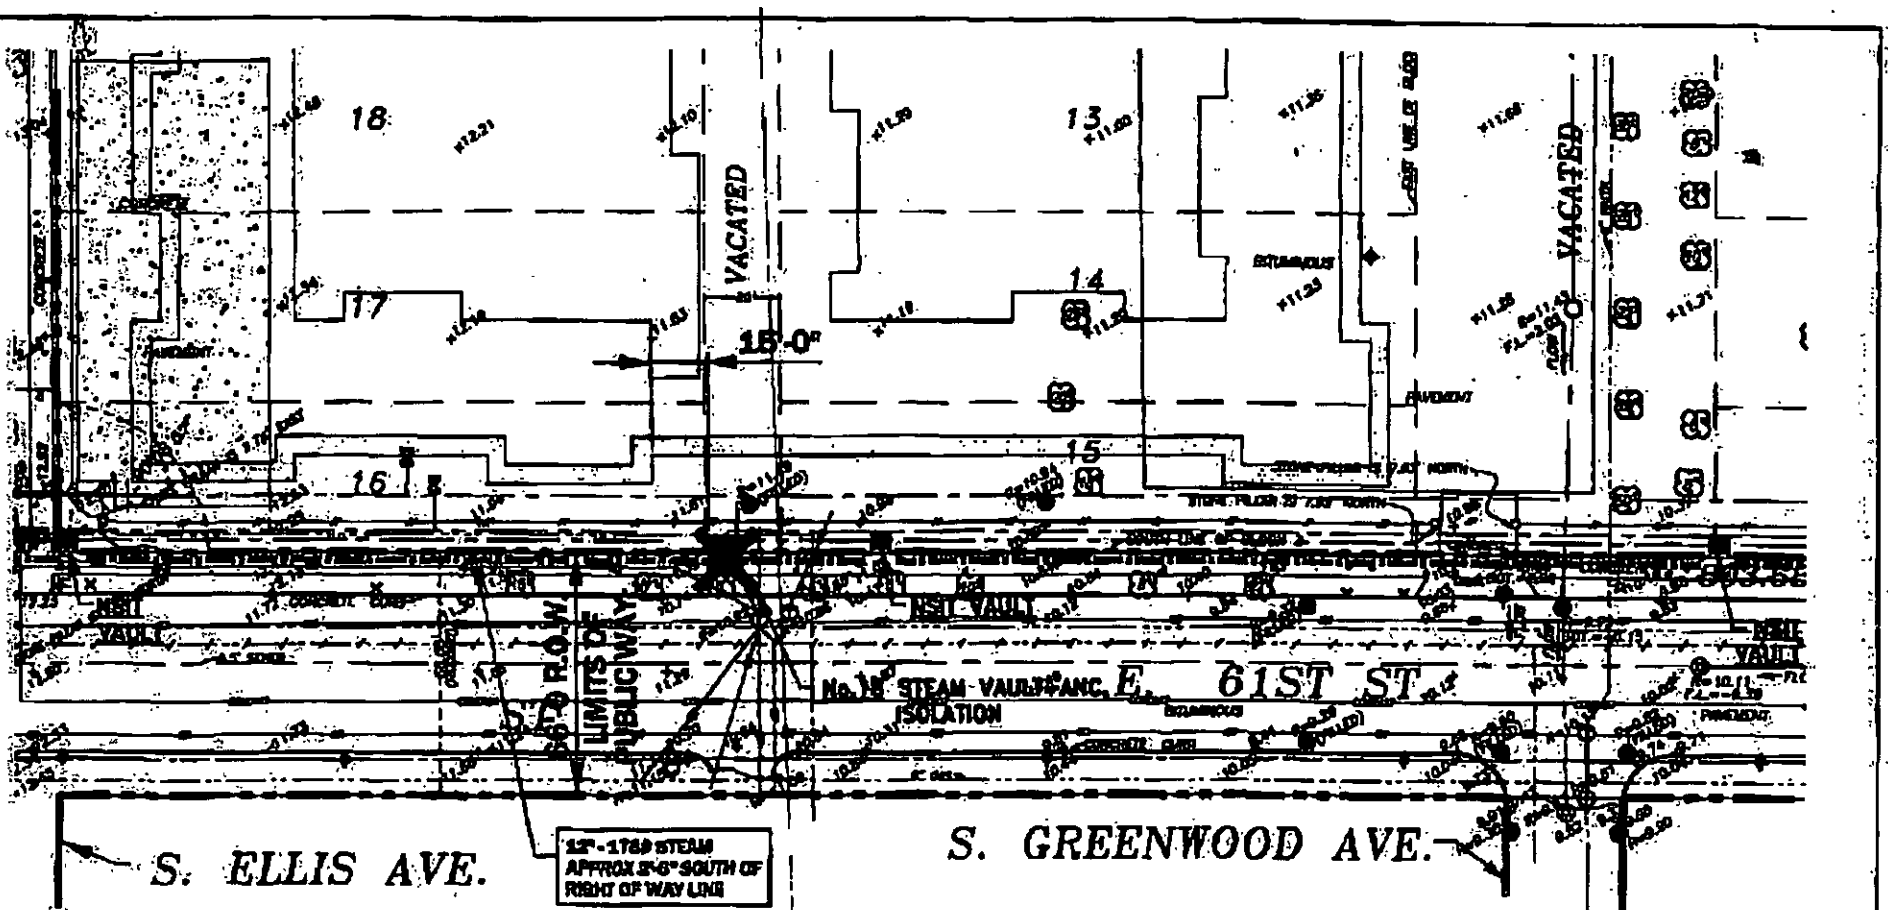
18
17
16
13
14
15
VACATED
VACATED
15'-0"
CONCRETE
PAVEMENT
BITUMINOUS
PAVEMENT
NSIT VAULT
NSIT VAULT
NSIT VAULT
66' R.O.W.
LIMITS OF PUBLIC WAY
No.18 STEAM VAULT/ANC. ISOLATION
E. 61ST ST
BITUMINOUS
PAVEMENT
CONCRETE CURB
S. ELLIS AVE.
12" - 1789 STEAM APPROX 5'-6" SOUTH OF RIGHT OF WAY LINE
S. GREENWOOD AVE.